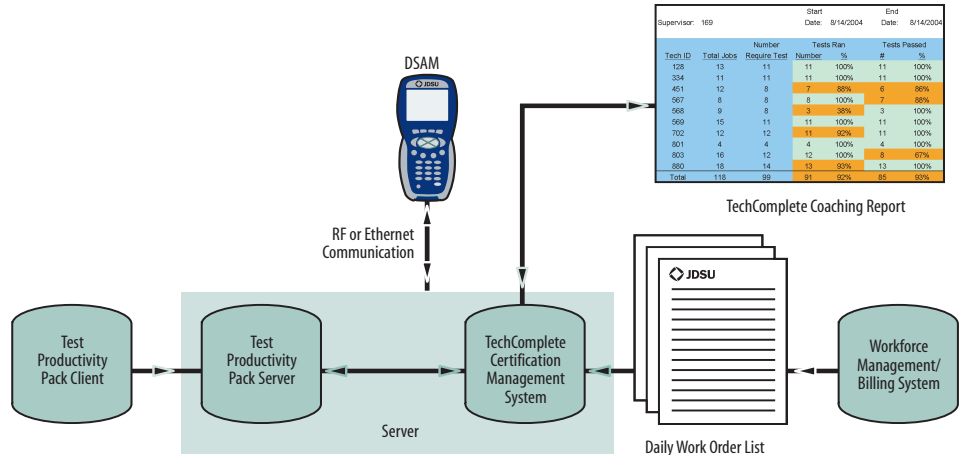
Supervisor: 169

Start Date: 8/14/2004

End Date: 8/14/2004

| Tech ID | Total Jobs | Number Require Test | Tests Ran Number | Tests Ran % | Tests Passed # | Tests Passed % |
|---|---|---|---|---|---|---|
| 128 | 13 | 11 | 11 | 100% | 11 | 100% |
| 334 | 11 | 11 | 11 | 100% | 11 | 100% |
| 451 | 12 | 8 | 7 | 88% | 6 | 86% |
| 567 | 8 | 8 | 8 | 100% | 7 | 88% |
| 568 | 9 | 8 | 3 | 38% | 3 | 100% |
| 569 | 15 | 11 | 11 | 100% | 11 | 100% |
| 702 | 12 | 12 | 11 | 92% | 11 | 100% |
| 801 | 4 | 4 | 4 | 100% | 4 | 100% |
| 803 | 16 | 12 | 12 | 100% | 8 | 67% |
| 880 | 18 | 14 | 13 | 93% | 13 | 100% |
| Total | 118 | 99 | 91 | 92% | 85 | 93% |

TechComplete Coaching Report

DSAM

JDSU

RF or Ethernet Communication

Test Productivity Pack Client

Test Productivity Pack Server

TechComplete Certification Management System

Server

JDSU

Daily Work Order List

Workforce Management/ Billing System